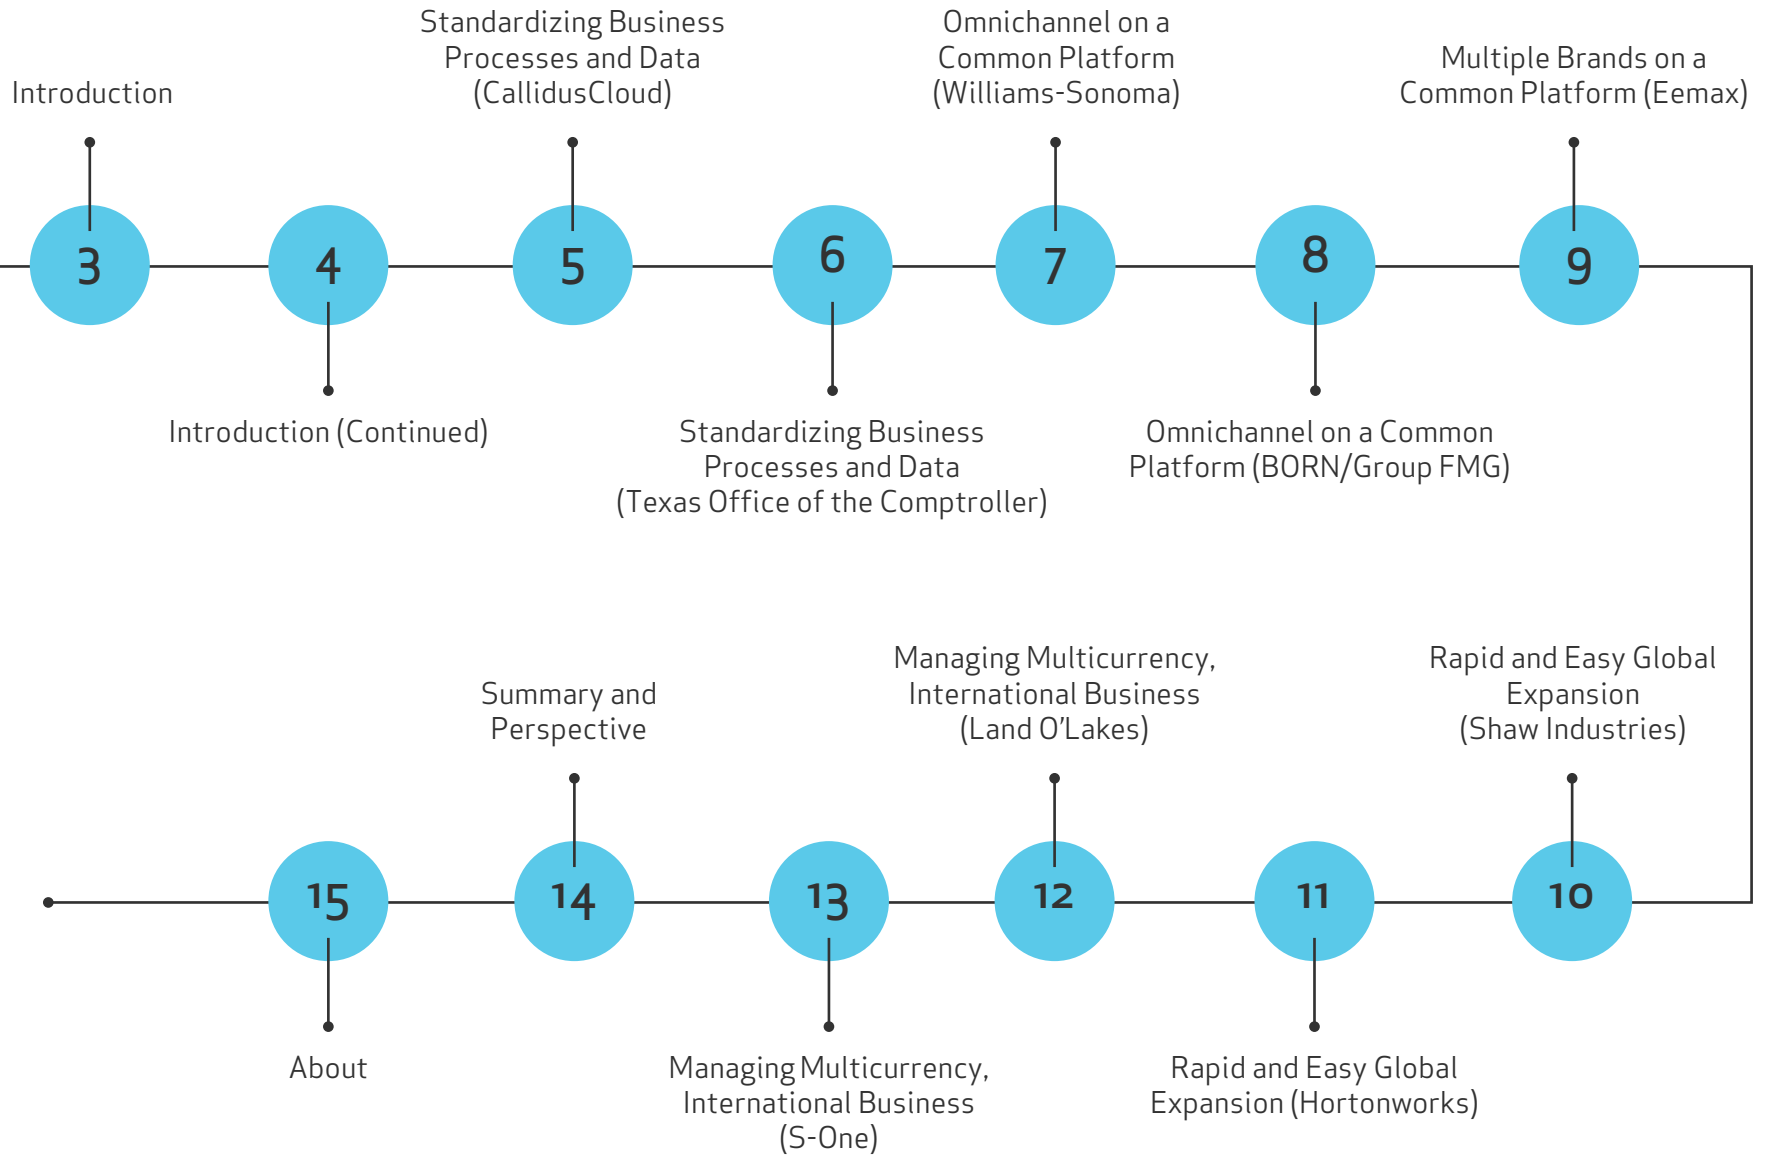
Introduction
3

Introduction (Continued)
4

Standardizing Business Processes and Data (CallidusCloud)
5

Standardizing Business Processes and Data (Texas Office of the Comptroller)
6

Omnichannel on a Common Platform (Williams-Sonoma)
7

Omnichannel on a Common Platform (BORN/Group FMG)
8

Multiple Brands on a Common Platform (Eemax)
9

Rapid and Easy Global Expansion (Shaw Industries)
10

Rapid and Easy Global Expansion (Hortonworks)
11

Managing Multicurrency, International Business (Land O'Lakes)
12

Managing Multicurrency, International Business (S-One)
13

Summary and Perspective
14

About
15